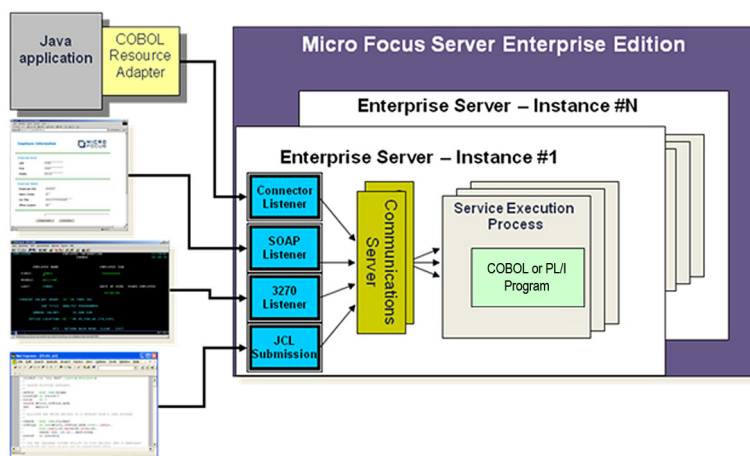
Java application

COBOL Resource Adapter

Micro Focus Server Enterprise Edition

Enterprise Server – Instance #N

Enterprise Server – Instance #1

Connector Listener

SOAP Listener

3270 Listener

JCL Submission

Communications Server

Service Execution Process

COBOL or PL/I Program

Employee Information